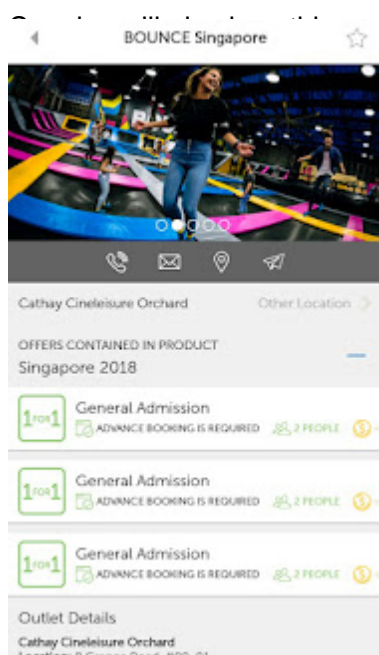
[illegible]

BOUNCE Singapore

Cathay Cineleisure Orchard

Other Location

OFFERS CONTAINED IN PRODUCT

Singapore 2018

1 FOR 1

General Admission

ADVANCE BOOKING IS REQUIRED

2 PEOPLE

1 FOR 1

General Admission

ADVANCE BOOKING IS REQUIRED

2 PEOPLE

1 FOR 1

General Admission

ADVANCE BOOKING IS REQUIRED

2 PEOPLE

Outlet Details

Cathay Cineleisure Orchard

Location: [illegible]